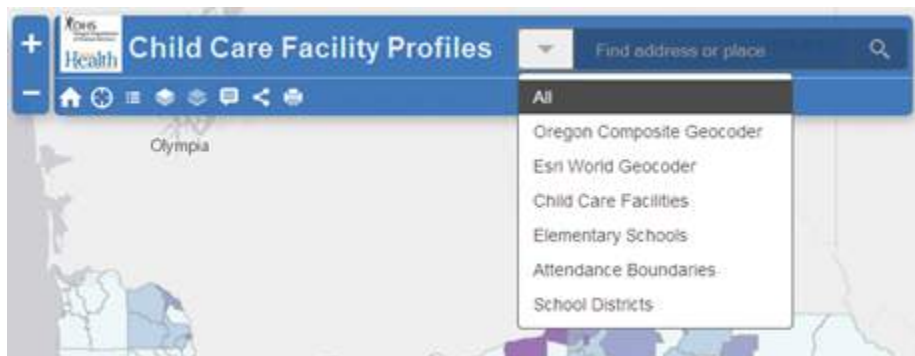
+
−
DHS
Health
Child Care Facility Profiles
Find address or place
All
Oregon Composite Geocoder
Esri World Geocoder
Child Care Facilities
Elementary Schools
Attendance Boundaries
School Districts
Olympia